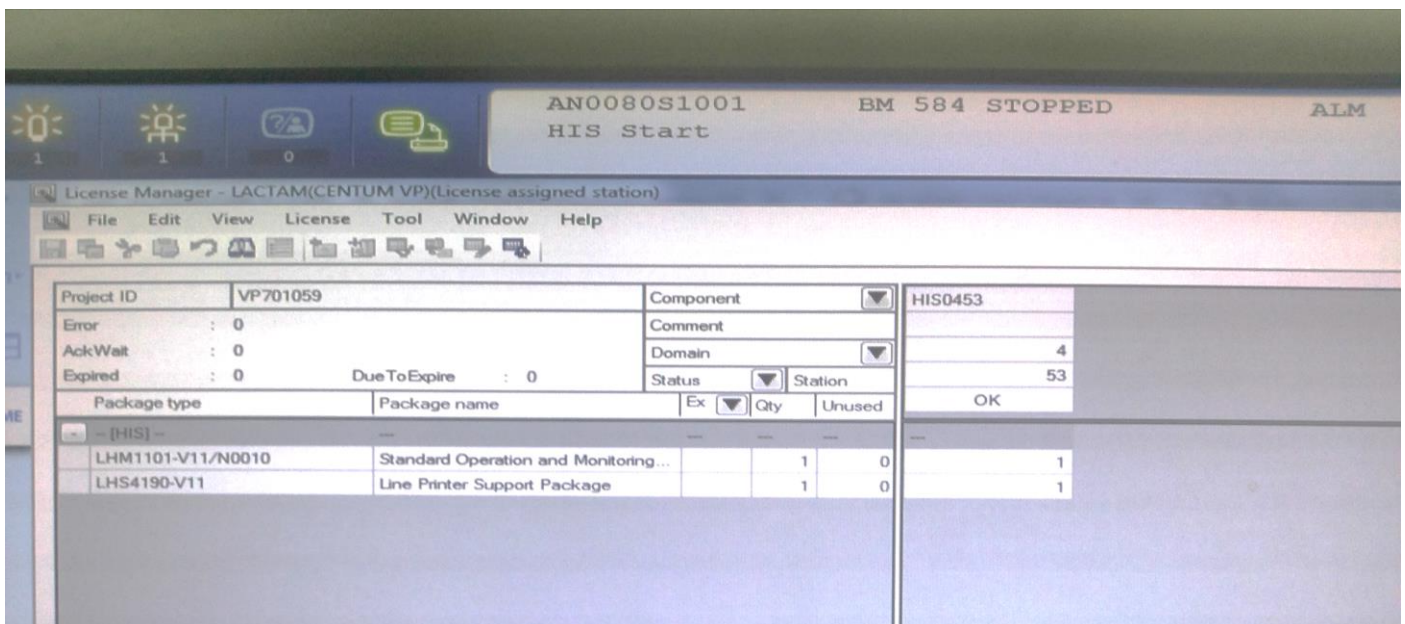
1 1 0

AN0080S1001 BM 584 STOPPED ALM
HIS Start

License Manager - LACTAM(CENTUM VP)(License assigned station)

File Edit View License Tool Window Help

| Project ID | VP701059 | Component | HIS0453 |
|---|---|---|---|
| Error : 0 | | Comment | |
| AckWait : 0 | | Domain | 4 |
| Expired : 0 | DueToExpire : 0 | Status / Station | 53 |

| Package type | Package name | Ex | Qty | Unused | OK |
|---|---|---|---|---|---|
| -- [HIS] -- | --- | --- | --- | --- | --- |
| LHM1101-V11/N0010 | Standard Operation and Monitoring... | | 1 | 0 | 1 |
| LHS4190-V11 | Line Printer Support Package | | 1 | 0 | 1 |